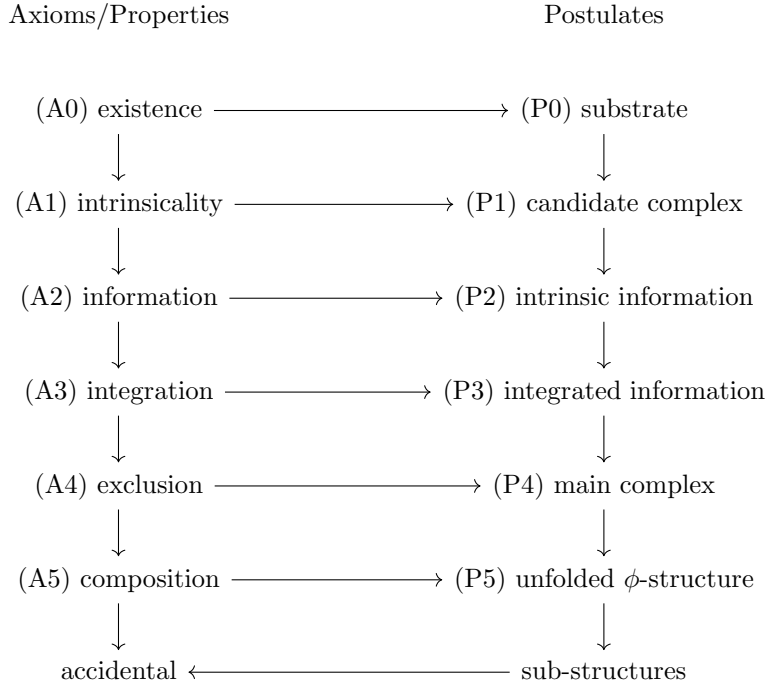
Axioms/Properties

Postulates

(A0) existence → (P0) substrate

(A1) intrinsicality → (P1) candidate complex

(A2) information → (P2) intrinsic information

(A3) integration → (P3) integrated information

(A4) exclusion → (P4) main complex

(A5) composition → (P5) unfolded $\phi$-structure

accidental ← sub-structures